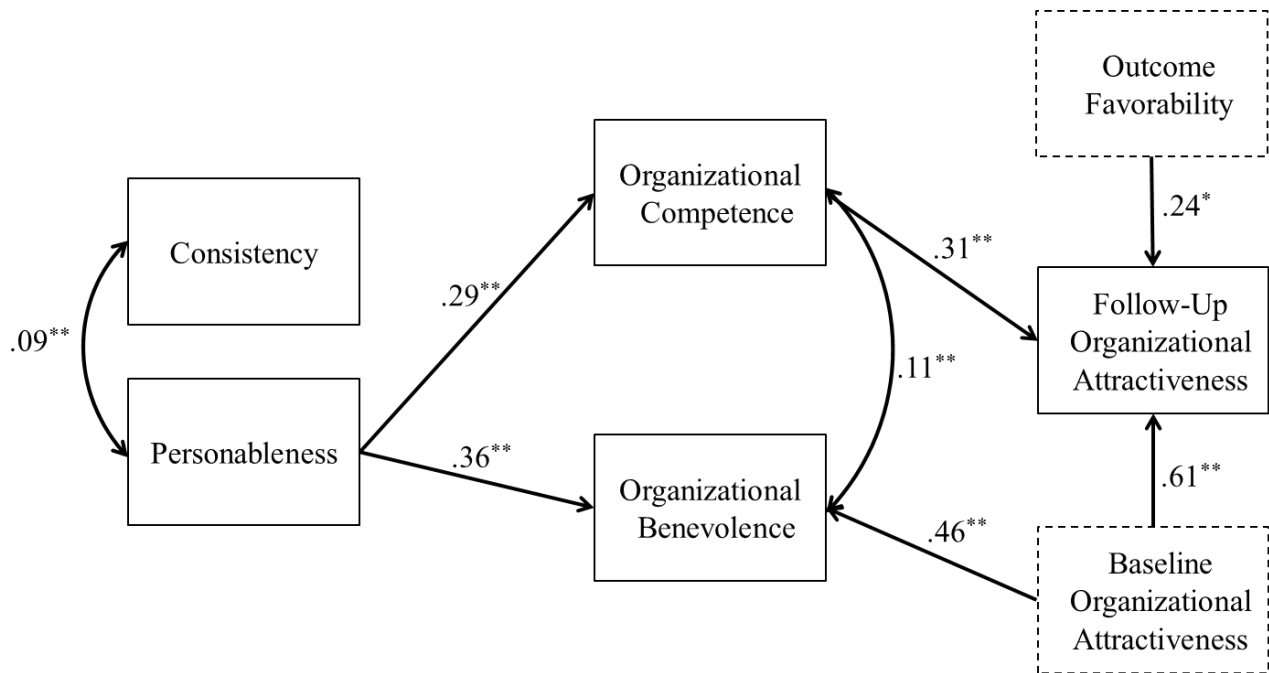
Outcome Favorability

Consistency

$.09^{**}$

Personableness

$.29^{**}$

$.36^{**}$

Organizational Competence

Organizational Benevolence

$.11^{**}$

$.31^{**}$

$.46^{**}$

$.24^{*}$

Follow-Up Organizational Attractiveness

$.61^{**}$

Baseline Organizational Attractiveness